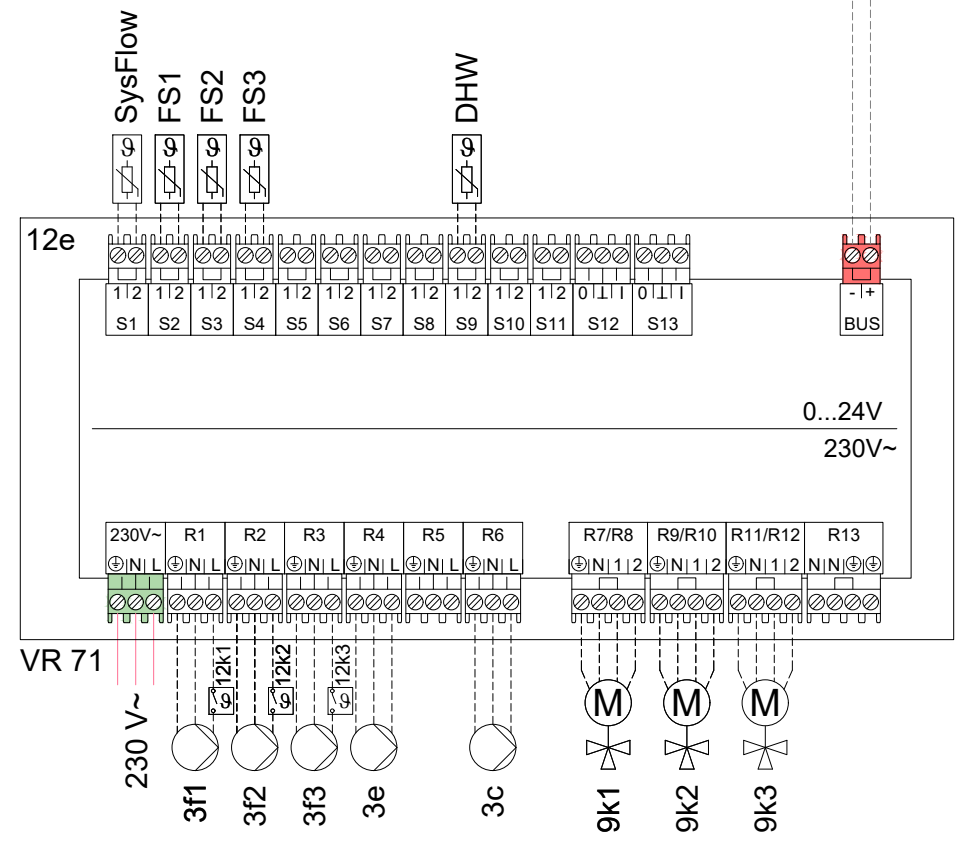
SysFlow FS1 FS2 FS3 DHW

$\vartheta$ $\vartheta$ $\vartheta$ $\vartheta$ $\vartheta$

12e

1 2 1 2 1 2 1 2 1 2 1 2 1 2 1 2 1 2 1 2 1 2 0 ⊥ I 0 ⊥ I - +

S1 S2 S3 S4 S5 S6 S7 S8 S9 S10 S11 S12 S13 BUS

0...24V

230V~

230V~ R1 R2 R3 R4 R5 R6 R7/R8 R9/R10 R11/R12 R13

⏚ N L ⏚ N L ⏚ N L ⏚ N L ⏚ N L ⏚ N L ⏚ N L ⏚ N 1 2 ⏚ N 1 2 ⏚ N 1 2 N N ⏚ ⏚

VR 71

12k1 12k2 12k3

$\vartheta$ $\vartheta$ $\vartheta$

M M M

230 V~ 3f1 3f2 3f3 3e 3c 9k1 9k2 9k3